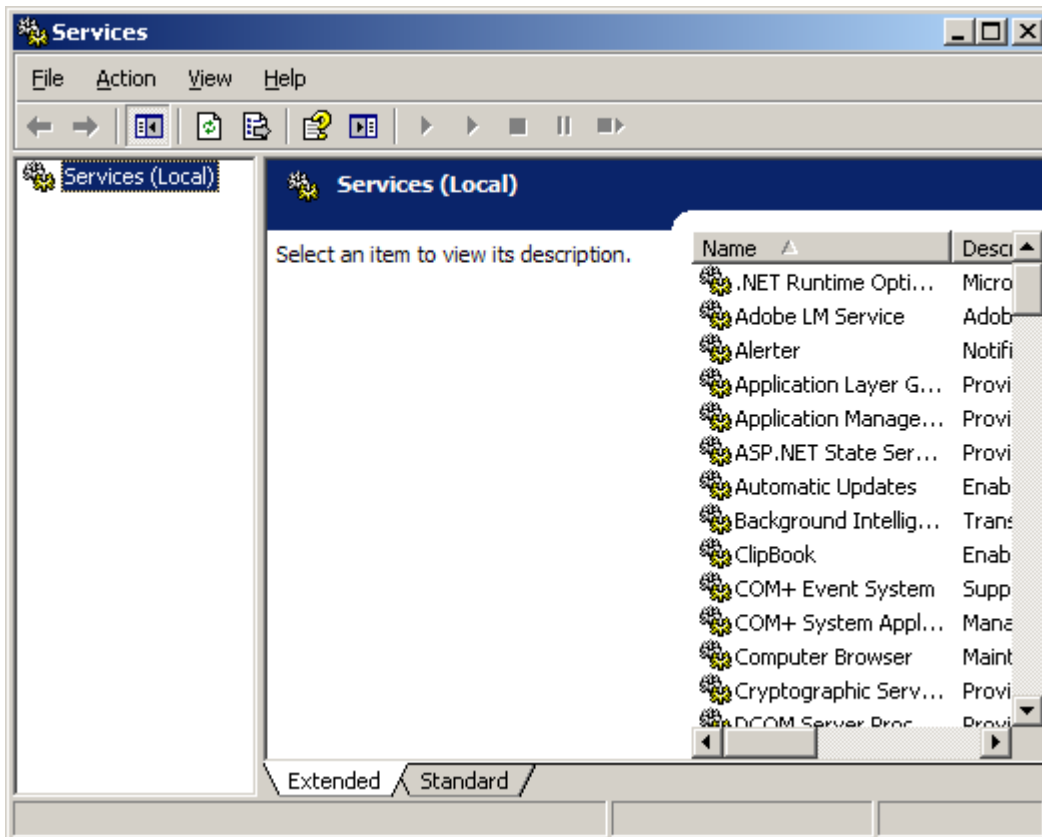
Services

File Action View Help

Services (Local)

Services (Local)

Select an item to view its description.

| Name | Desc |
|---|---|
| .NET Runtime Opti... | Micro |
| Adobe LM Service | Adob |
| Alerter | Notifi |
| Application Layer G... | Provi |
| Application Manage... | Provi |
| ASP.NET State Ser... | Provi |
| Automatic Updates | Enab |
| Background Intellig... | Trans |
| ClipBook | Enab |
| COM+ Event System | Supp |
| COM+ System Appl... | Mana |
| Computer Browser | Maint |
| Cryptographic Serv... | Provi |
| DCOM Server Proc... | Provi |

Extended Standard